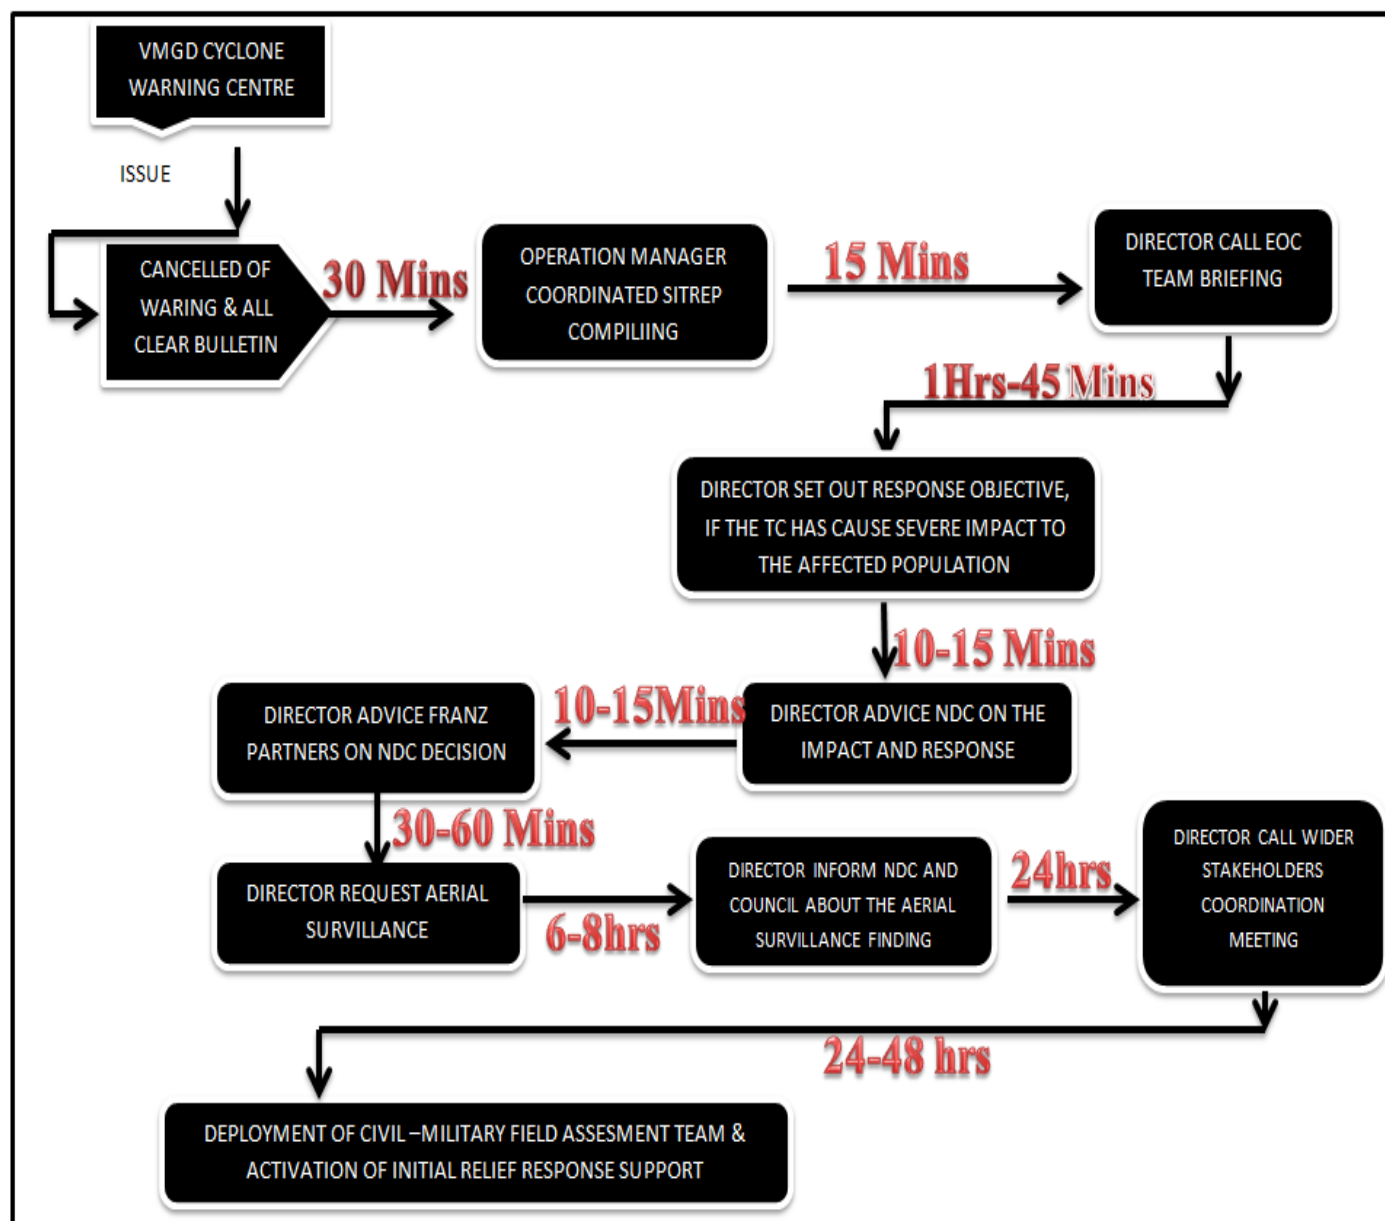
VMGD CYCLONE WARNING CENTRE

ISSUE

CANCELLED OF WARING & ALL CLEAR BULLETIN

30 Mins

OPERATION MANAGER COORDINATED SITREP COMPILIING

15 Mins

DIRECTOR CALL EOC TEAM BRIEFING

1Hrs-45 Mins

DIRECTOR SET OUT RESPONSE OBJECTIVE, IF THE TC HAS CAUSE SEVERE IMPACT TO THE AFFECTED POPULATION

10-15 Mins

DIRECTOR ADVICE NDC ON THE IMPACT AND RESPONSE

10-15Mins

DIRECTOR ADVICE FRANZ PARTNERS ON NDC DECISION

30-60 Mins

DIRECTOR REQUEST AERIAL SURVILLANCE

6-8hrs

DIRECTOR INFORM NDC AND COUNCIL ABOUT THE AERIAL SURVILLANCE FINDING

24hrs

DIRECTOR CALL WIDER STAKEHOLDERS COORDINATION MEETING

24-48 hrs

DEPLOYMENT OF CIVIL –MILITARY FIELD ASSESMENT TEAM & ACTIVATION OF INITIAL RELIEF RESPONSE SUPPORT